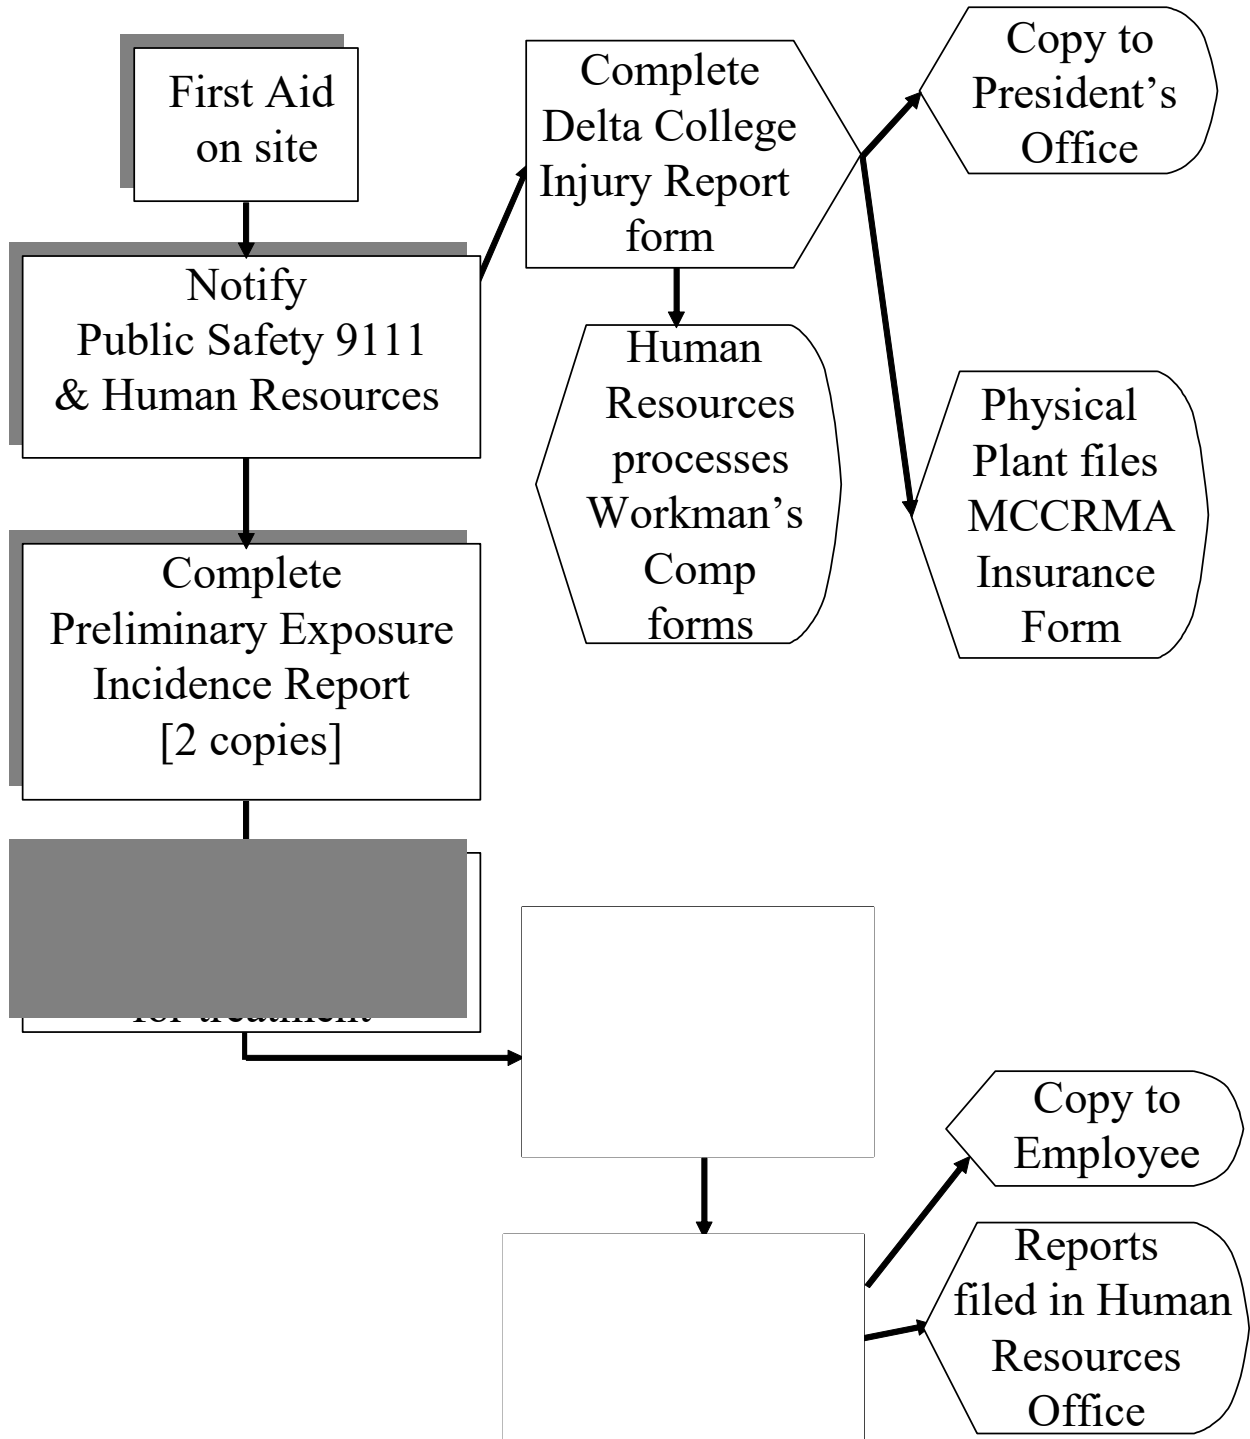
First Aid on site

Notify Public Safety 9111 & Human Resources

Complete Preliminary Exposure Incidence Report [2 copies]

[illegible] for treatment

Complete Delta College Injury Report form

Human Resources processes Workman's Comp forms

Copy to President's Office

Physical Plant files MCCRMA Insurance Form

Copy to Employee

Reports filed in Human Resources Office